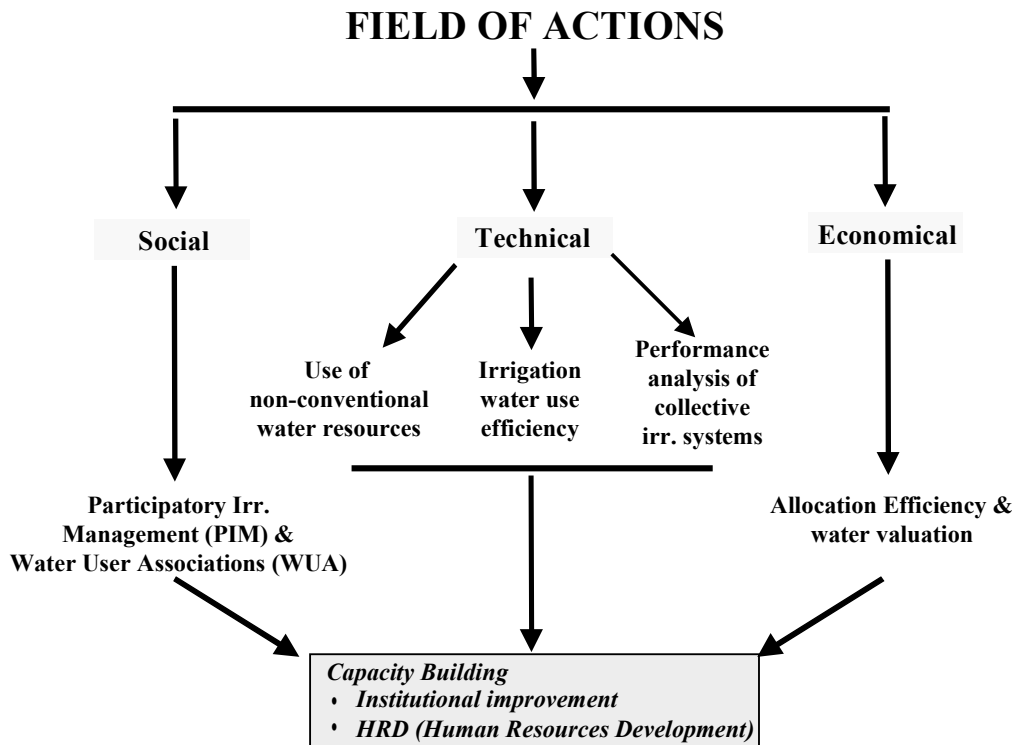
FIELD OF ACTIONS

Social

Technical

Economical

Use of non-conventional water resources

Irrigation water use efficiency

Performance analysis of collective irr. systems

Participatory Irr. Management (PIM) & Water User Associations (WUA)

Allocation Efficiency & water valuation

Capacity Building
• Institutional improvement
• HRD (Human Resources Development)